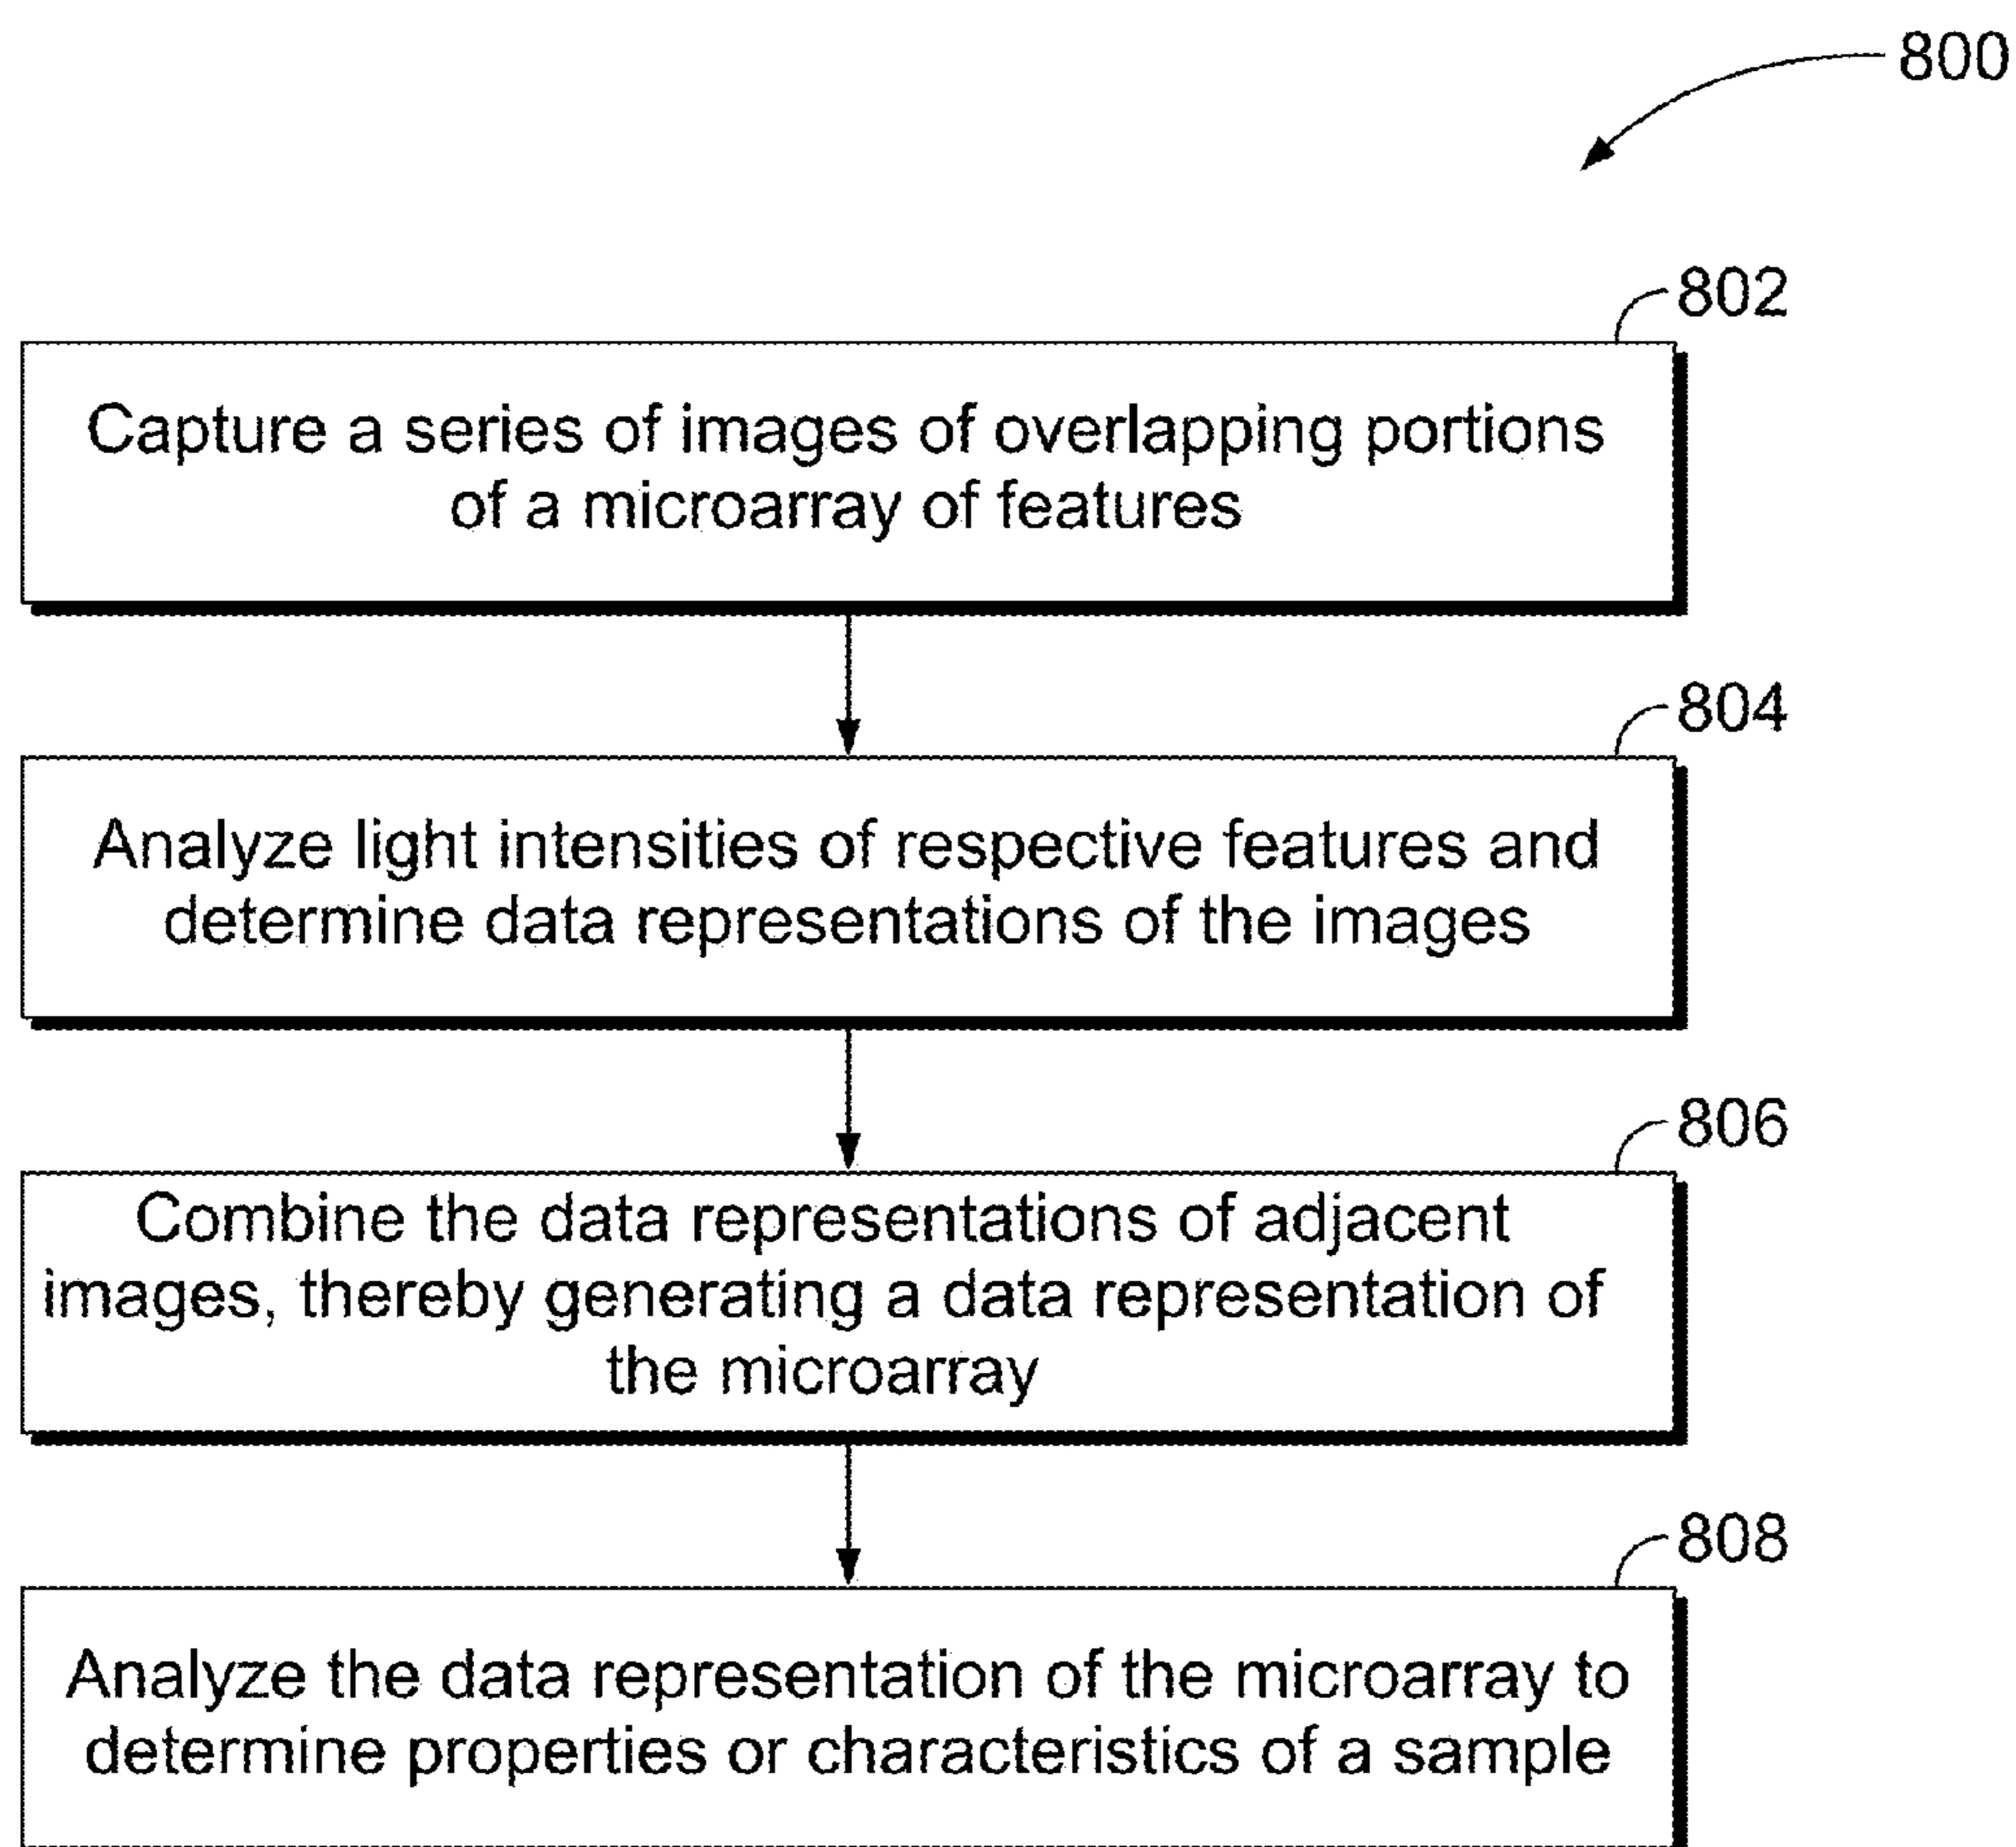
800

802

Capture a series of images of overlapping portions of a microarray of features

804

Analyze light intensities of respective features and determine data representations of the images

806

Combine the data representations of adjacent images, thereby generating a data representation of the microarray

808

Analyze the data representation of the microarray to determine properties or characteristics of a sample